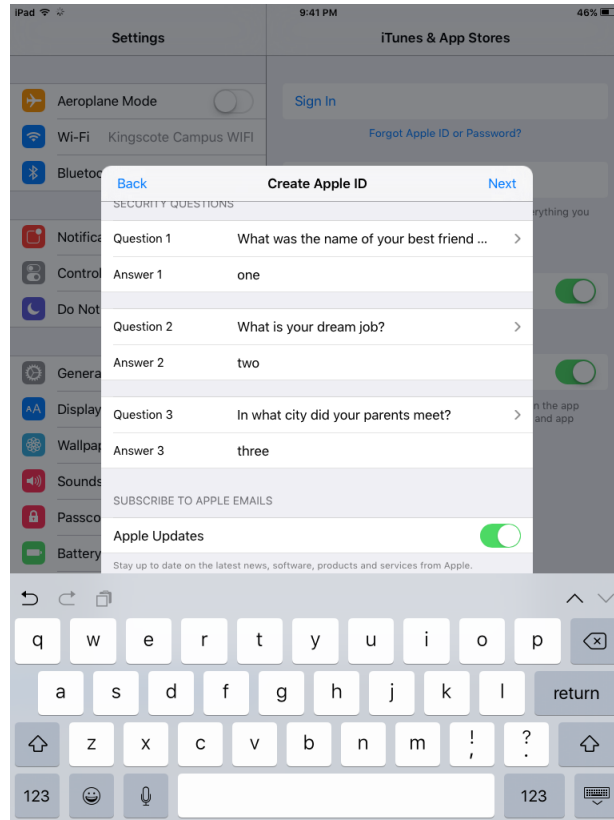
iPad 9:41 PM 46%

Settings

Aeroplane Mode

Wi-Fi Kingscote Campus WIFI

Blueto

Notifica

Control

Do Not

Genera

Display

Wallpa

Sounds

Passco

Battery

iTunes & App Stores

Sign In

Forgot Apple ID or Password?

rything you

n the app and app

Back Create Apple ID Next

SECURITY QUESTIONS

Question 1 What was the name of your best friend ...

Answer 1 one

Question 2 What is your dream job?

Answer 2 two

Question 3 In what city did your parents meet?

Answer 3 three

SUBSCRIBE TO APPLE EMAILS

Apple Updates

Stay up to date on the latest news, software, products and services from Apple.

q w e r t y u i o p

a s d f g h j k l return

z x c v b n m ! , ? .

123 123